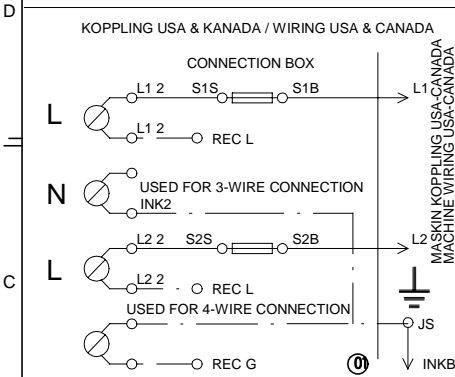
D

KOPPLING USA & KANADA / WIRING USA & CANADA

CONNECTION BOX

L1 2 S1S S1B

L

L1 2 REC L

L1

MASKIN KOPPLING USA-CANADA
MACHINE WIRING USA-CANADA

N

USED FOR 3-WIRE CONNECTION

INK2

L2 2 S2S S2B

L2

L

C

L2 2 REC L

USED FOR 4-WIRE CONNECTION

JS

REC G

01

INKB